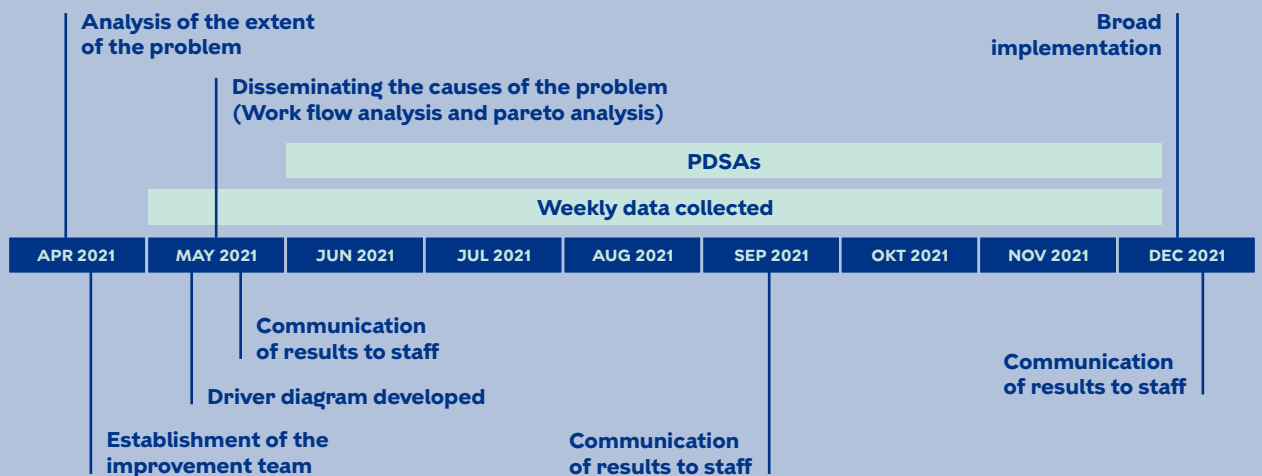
Analysis of the extent of the problem

Broad implementation

Disseminating the causes of the problem (Work flow analysis and pareto analysis)

PDSAs

Weekly data collected

| APR 2021 | MAY 2021 | JUN 2021 | JUL 2021 | AUG 2021 | SEP 2021 | OKT 2021 | NOV 2021 | DEC 2021 |
|---|---|---|---|---|---|---|---|---|

Communication of results to staff

Communication of results to staff

Driver diagram developed

Establishment of the improvement team

Communication of results to staff